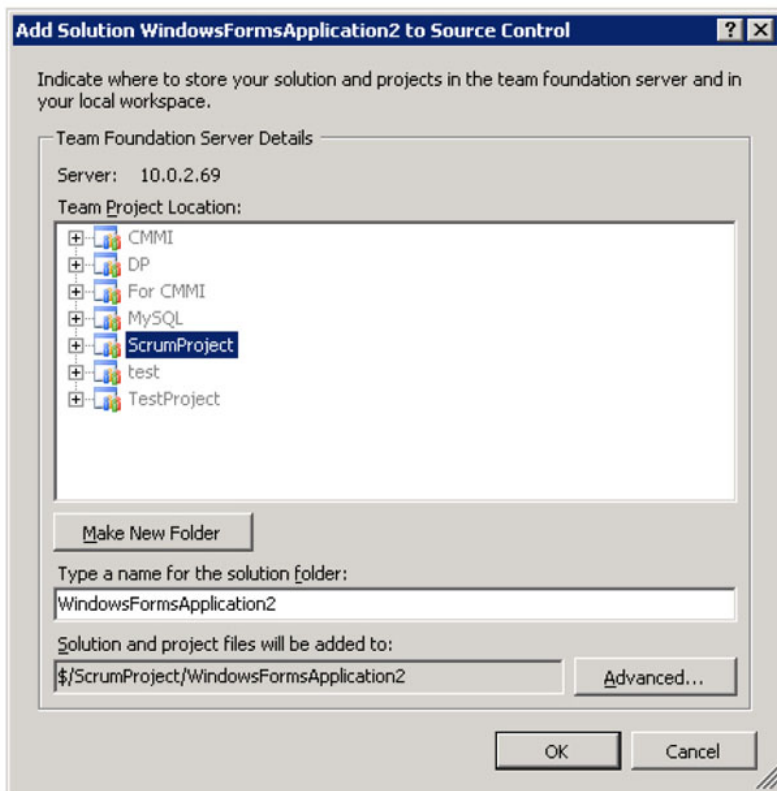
Add Solution WindowsFormsApplication2 to Source Control

?

X

Indicate where to store your solution and projects in the team foundation server and in your local workspace.

Team Foundation Server Details

Server: 10.0.2.69

Team Project Location:

CMMI

DP

For CMMI

MySQL

ScrumProject

test

TestProject

Make New Folder

Type a name for the solution folder:

WindowsFormsApplication2

Solution and project files will be added to:

$/ScrumProject/WindowsFormsApplication2

Advanced...

OK

Cancel